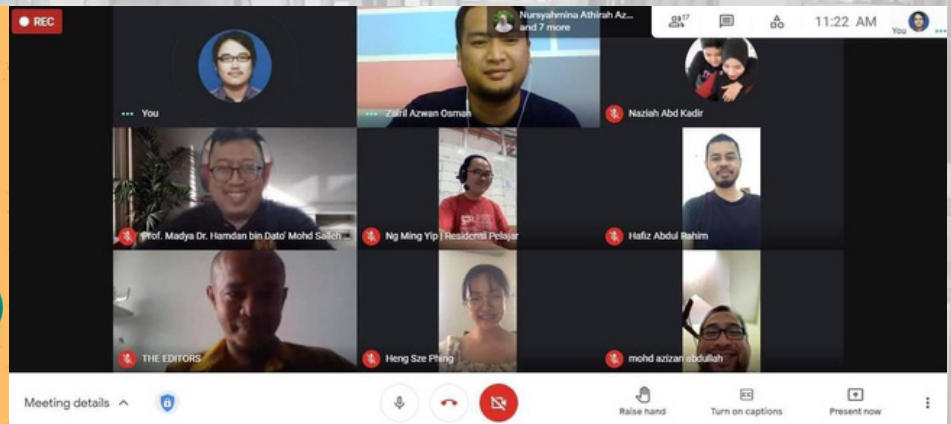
REC

Nursyahmina Athirah Az... and 7 more

17

11:22 AM

You

You

Zahril Azwan Osman

Naziah Abd Kadir

Prof. Madya Dr. Hamdan bin Dato' Mohd Salleh

Ng Ming Yip | Residensi Pelajar

Hafiz Abdul Rahim

THE EDITORS

Heng Sze Phing

mohd azizan abdullah

Meeting details

Raise hand

Turn on captions

Present now